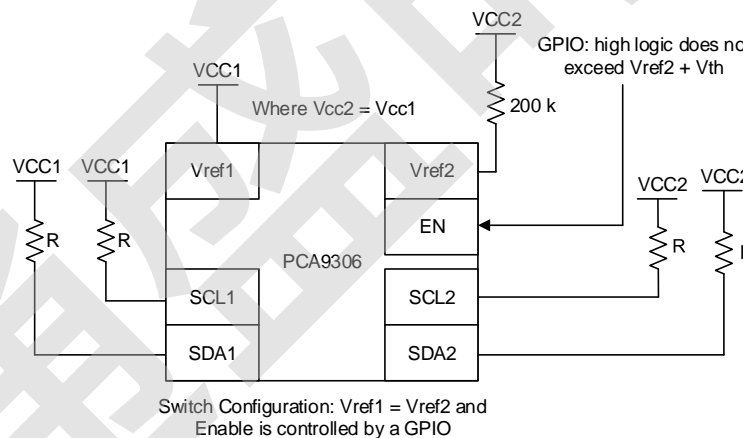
VCC2

GPIO: high logic does no
exceed Vref2 + Vth

VCC1

Where Vcc2 = Vcc1

200 k

VCC1 VCC1

Vref1

Vref2

VCC2 VCC2

R R

EN

R

PCA9306

SCL1

SCL2

SDA1

SDA2

Switch Configuration: Vref1 = Vref2 and Enable is controlled by a GPIO